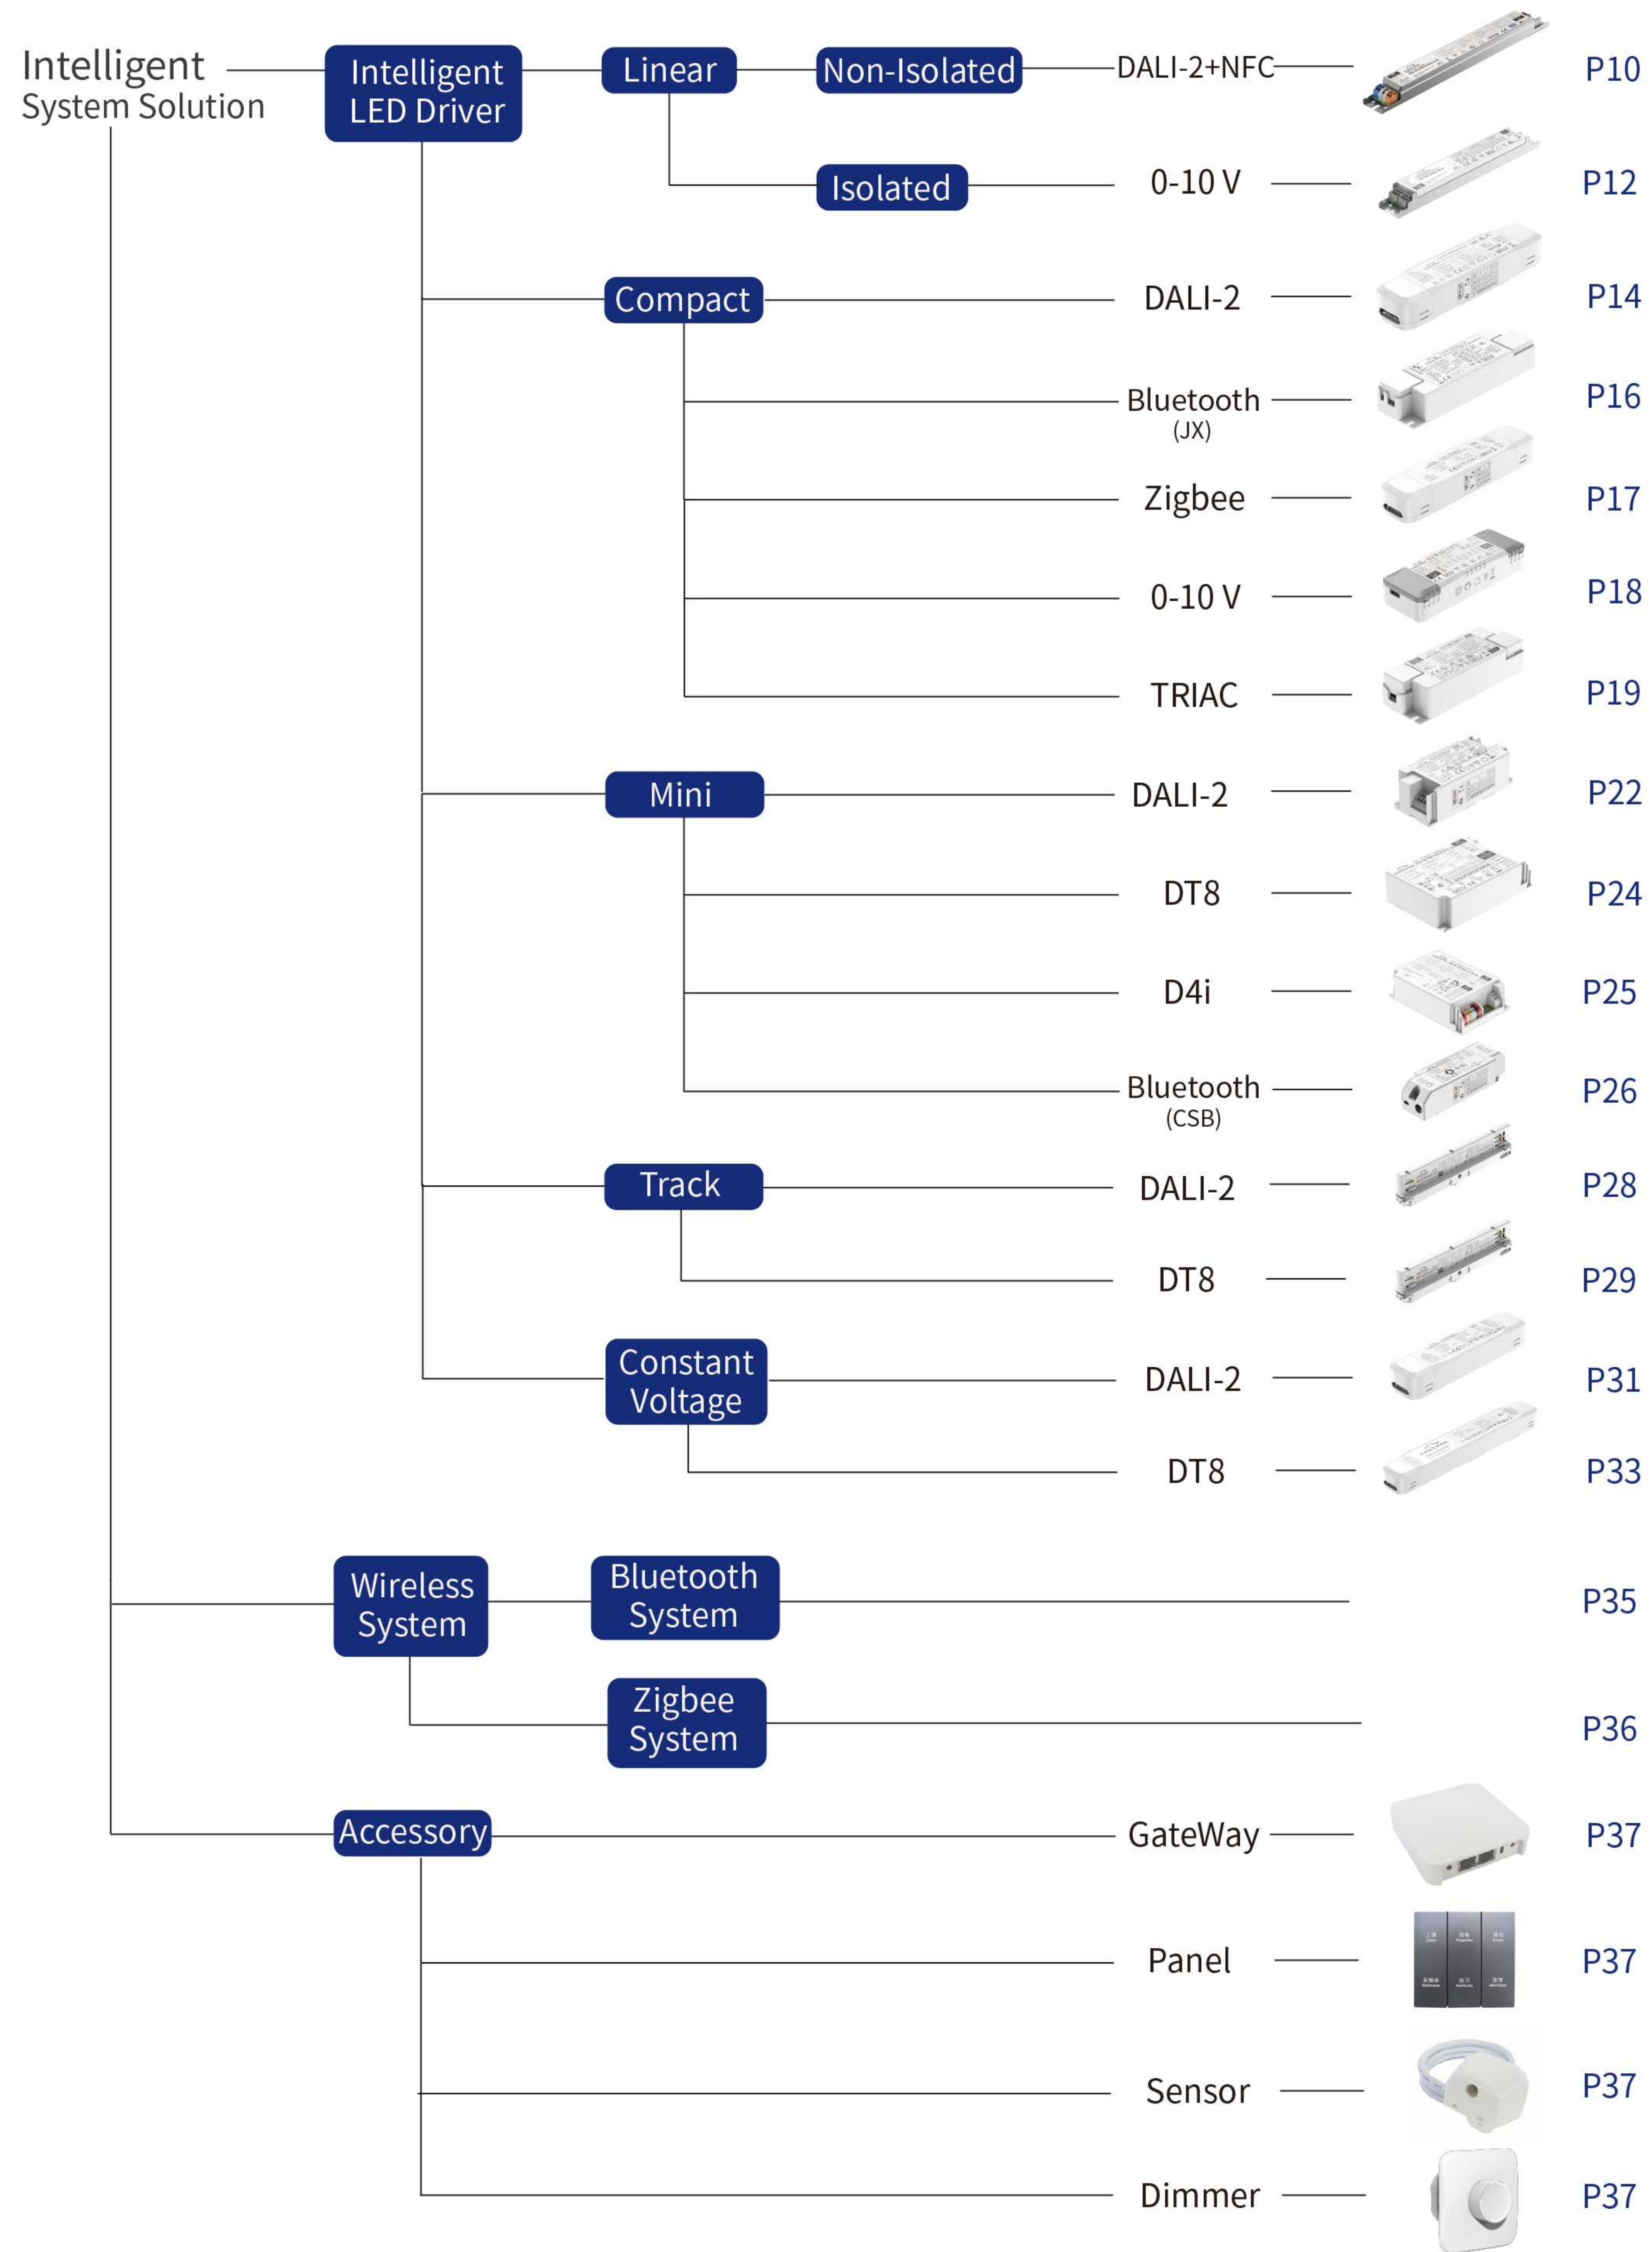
Intelligent
System Solution

Intelligent LED Driver

Linear

Non-Isolated

DALI-2+NFC

P10

Isolated

0-10 V

P12

Compact

DALI-2

P14

Bluetooth (JX)

P16

Zigbee

P17

0-10 V

P18

TRIAC

P19

Mini

DALI-2

P22

DT8

P24

D4i

P25

Bluetooth (CSB)

P26

Track

DALI-2

P28

DT8

P29

Constant Voltage

DALI-2

P31

DT8

P33

Wireless System

Bluetooth System

P35

Zigbee System

P36

Accessory

GateWay

P37

Panel

P37

Sensor

P37

Dimmer

P37